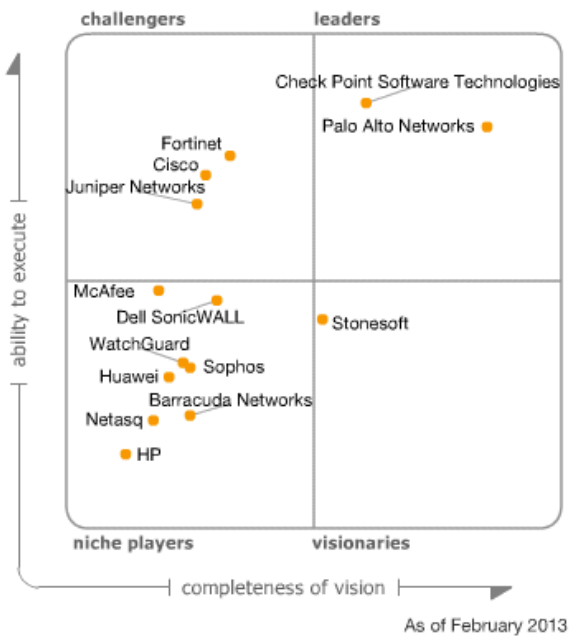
challengers

leaders

Check Point Software Technologies

Palo Alto Networks

Fortinet

Cisco

Juniper Networks

ability to execute

McAfee

Dell SonicWALL

Stonesoft

WatchGuard

Sophos

Huawei

Barracuda Networks

Netasq

HP

niche players

visionaries

completeness of vision

As of February 2013